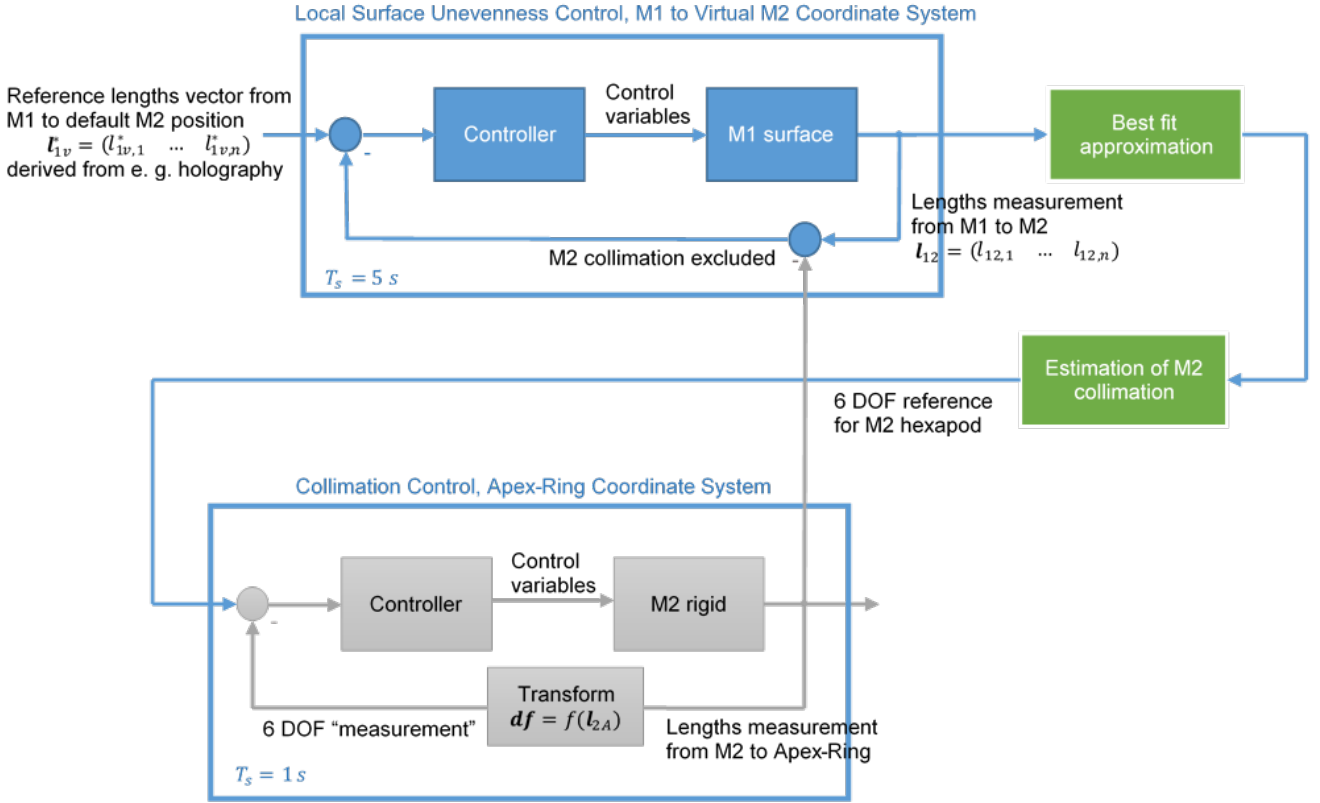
Local Surface Unevenness Control, M1 to Virtual M2 Coordinate System

Reference lengths vector from M1 to default M2 position $\boldsymbol{l}_{1v}^{*} = (l_{1v,1}^{*} \quad \dots \quad l_{1v,n}^{*})$ derived from e. g. holography

-

Controller

Control variables

M1 surface

Best fit approximation

Lengths measurement from M1 to M2 $\boldsymbol{l}_{12} = (l_{12,1} \quad \dots \quad l_{12,n})$

M2 collimation excluded

-

$T_s = 5\ s$

Estimation of M2 collimation

6 DOF reference for M2 hexapod

Collimation Control, Apex-Ring Coordinate System

-

Controller

Control variables

M2 rigid

Transform $\boldsymbol{df} = f(\boldsymbol{l}_{2A})$

6 DOF “measurement”

Lengths measurement from M2 to Apex-Ring

$T_s = 1\ s$